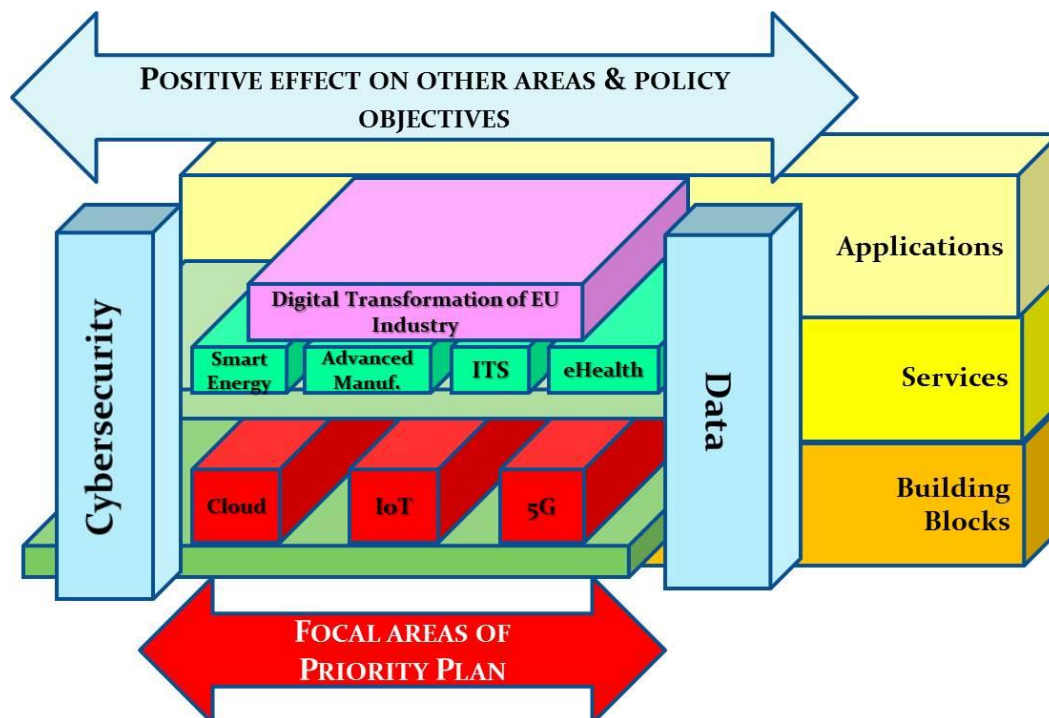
POSITIVE EFFECT ON OTHER AREAS & POLICY OBJECTIVES

Applications

Digital Transformation of EU Industry

Cybersecurity

Smart Energy

Advanced Manuf.

ITS

eHealth

Data

Services

Cloud

IoT

5G

Building Blocks

FOCAL AREAS OF PRIORITY PLAN